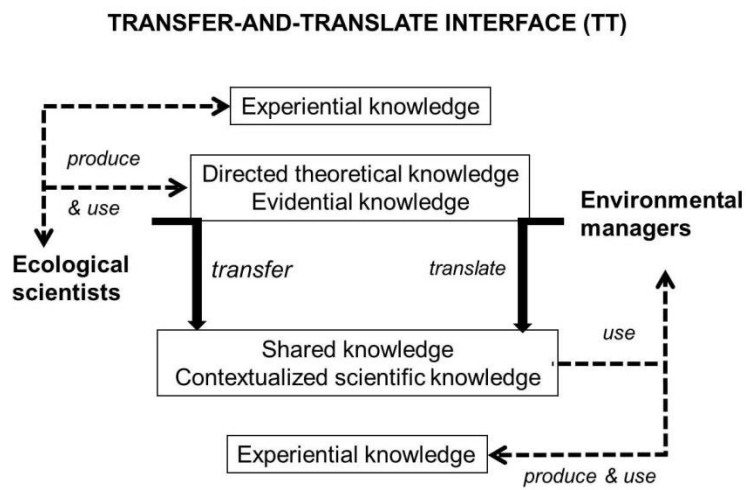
TRANSFER-AND-TRANSLATE INTERFACE (TT)

Experiential knowledge

produce
& use

Directed theoretical knowledge
Evidential knowledge

Environmental managers

Ecological scientists

transfer

translate

use

Shared knowledge
Contextualized scientific knowledge

Experiential knowledge

produce & use